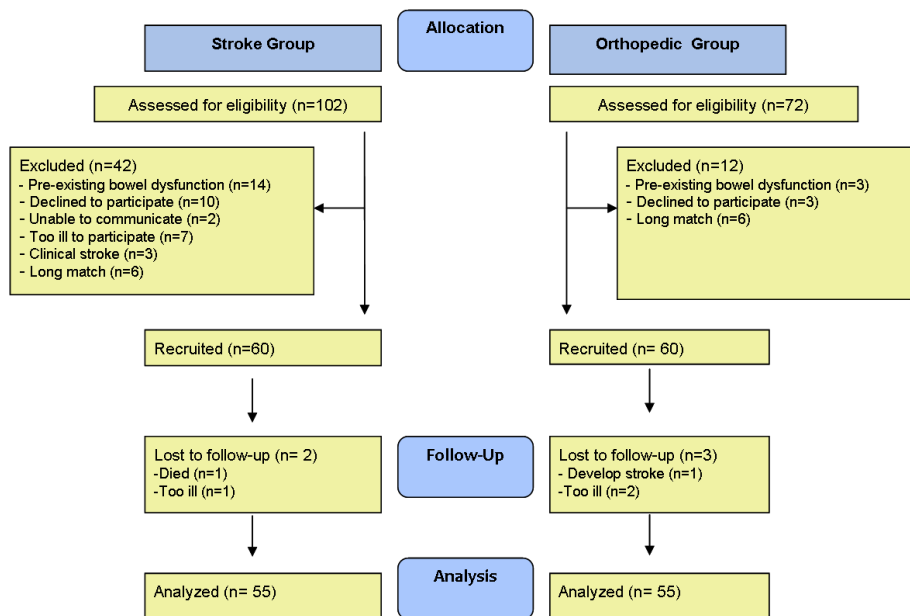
Allocation

Stroke Group

Orthopedic Group

Assessed for eligibility (n=102)

Assessed for eligibility (n=72)

Excluded (n=42)
- Pre-existing bowel dysfunction (n=14)
- Declined to participate (n=10)
- Unable to communicate (n=2)
- Too ill to participate (n=7)
- Clinical stroke (n=3)
- Long match (n=6)

Excluded (n=12)
- Pre-existing bowel dysfunction (n=3)
- Declined to participate (n=3)
- Long match (n=6)

Recruited (n=60)

Recruited (n= 60)

Follow-Up

Lost to follow-up (n= 2)
-Died (n=1)
-Too ill (n=1)

Lost to follow-up (n=3)
- Develop stroke (n=1)
-Too ill (n=2)

Analysis

Analyzed (n= 55)

Analyzed (n= 55)